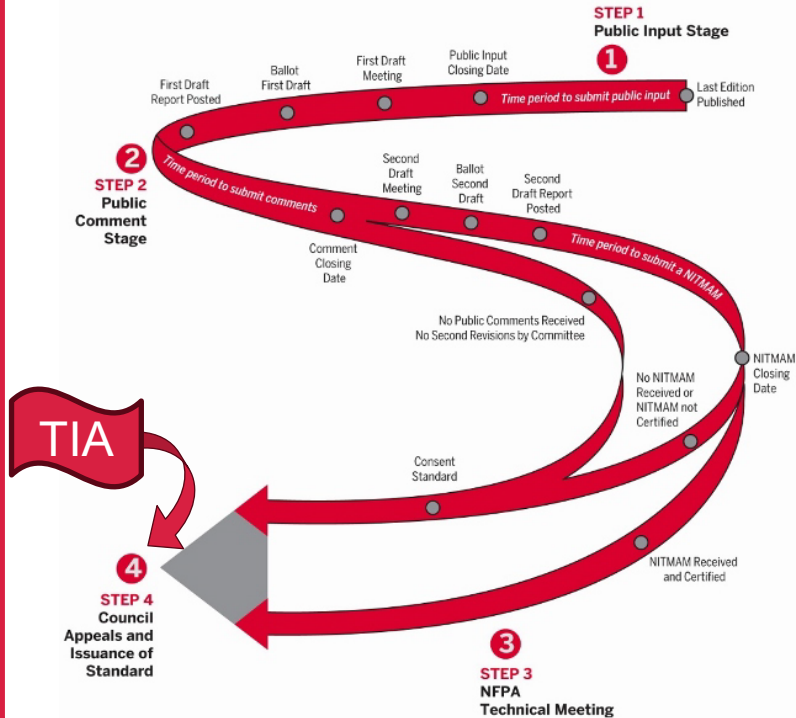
STEP 1
Public Input Stage
1

Last Edition Published
Public Input Closing Date
First Draft Meeting
Ballot First Draft
First Draft Report Posted

Time period to submit public input

2
STEP 2
Public Comment Stage

Time period to submit comments
Comment Closing Date
Second Draft Meeting
Ballot Second Draft
Second Draft Report Posted
Time period to submit a NITMAM

No Public Comments Received
No Second Revisions by Committee

NITMAM Closing Date
No NITMAM Received or NITMAM not Certified

TIA

Consent Standard

NITMAM Received and Certified

4
STEP 4
Council Appeals and Issuance of Standard

3
STEP 3
NFPA Technical Meeting